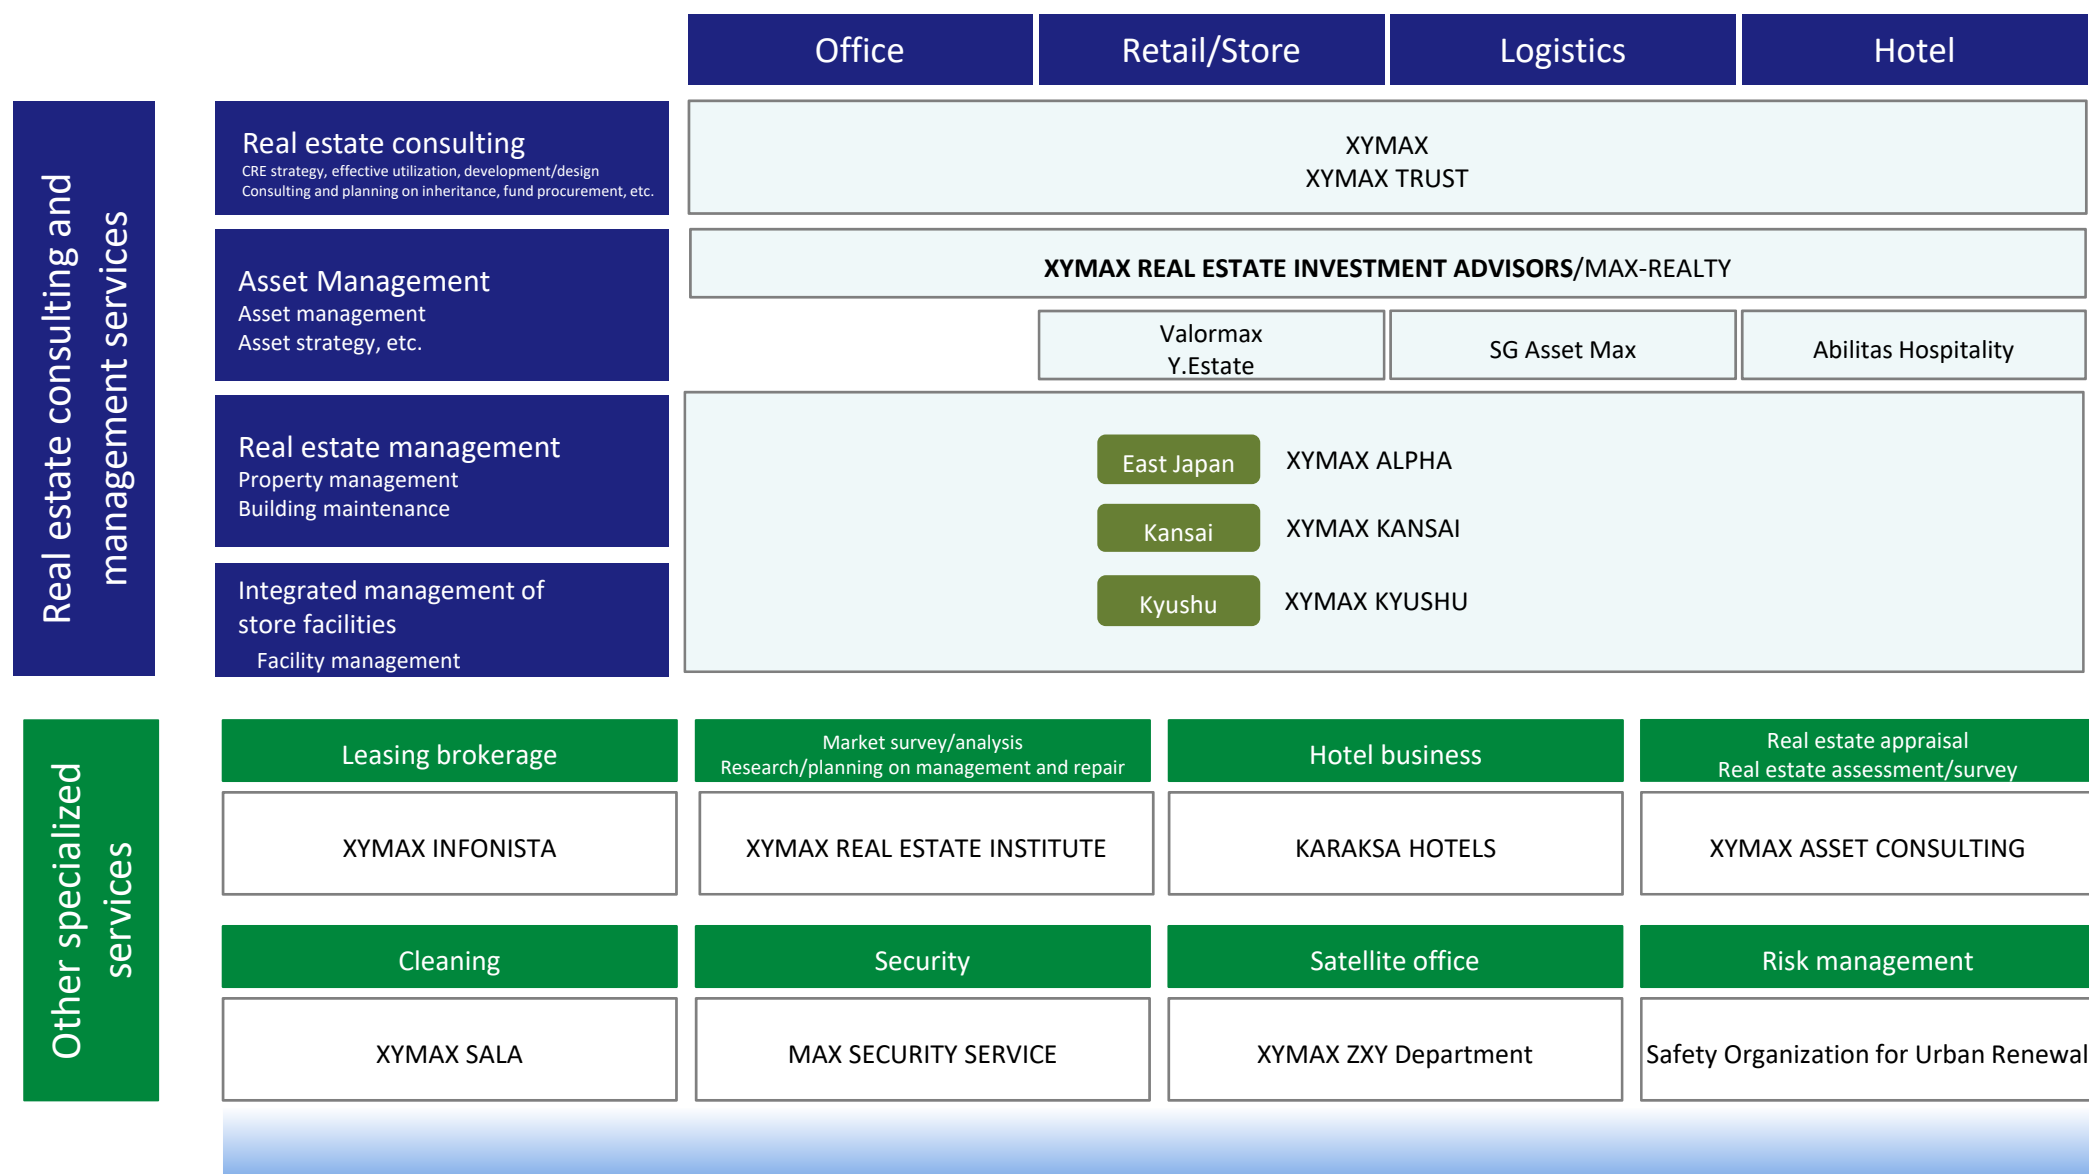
Office
Retail/Store
Logistics
Hotel

Real estate consulting and management services

Real estate consulting
CRE strategy, effective utilization, development/design
Consulting and planning on inheritance, fund procurement, etc.

XYMAX
XYMAX TRUST

Asset Management
Asset management
Asset strategy, etc.

**XYMAX REAL ESTATE INVESTMENT ADVISORS**/MAX-REALTY

Valormax
Y.Estate

SG Asset Max

Abilitas Hospitality

Real estate management
Property management
Building maintenance

Integrated management of store facilities
Facility management

East Japan
XYMAX ALPHA
Kansai
XYMAX KANSAI
Kyushu
XYMAX KYUSHU

Other specialized services

| Leasing brokerage | Market survey/analysis Research/planning on management and repair | Hotel business | Real estate appraisal Real estate assessment/survey |
|---|---|---|---|
| XYMAX INFONISTA | XYMAX REAL ESTATE INSTITUTE | KARAKSA HOTELS | XYMAX ASSET CONSULTING |
| Cleaning | Security | Satellite office | Risk management |
| XYMAX SALA | MAX SECURITY SERVICE | XYMAX ZXY Department | Safety Organization for Urban Renewal |